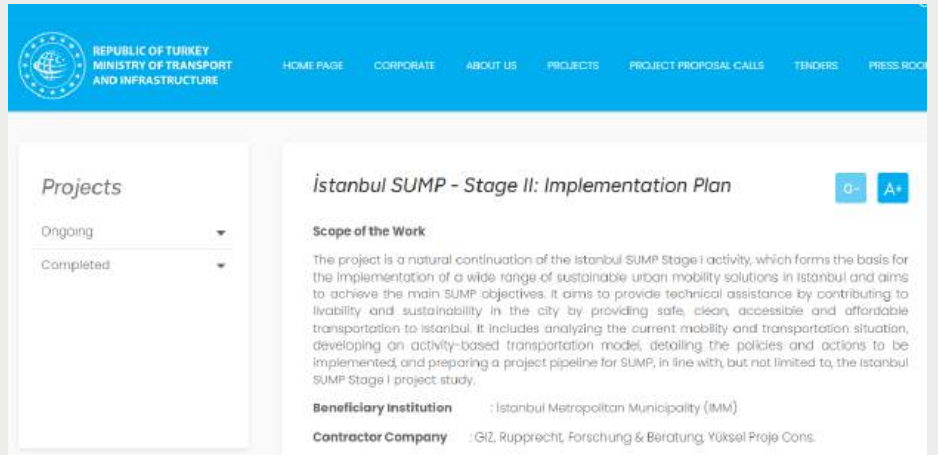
REPUBLIC OF TURKEY
MINISTRY OF TRANSPORT AND INFRASTRUCTURE

HOME PAGE CORPORATE ABOUT US PROJECTS PROJECT PROPOSAL CALLS TENDERS PRESS ROO

Projects

Ongoing

Completed

İstanbul SUMP - Stage II: Implementation Plan

A-
A+

Scope of the Work

The project is a natural continuation of the İstanbul SUMP Stage I activity, which forms the basis for the implementation of a wide range of sustainable urban mobility solutions in İstanbul and aims to achieve the main SUMP objectives. It aims to provide technical assistance by contributing to livability and sustainability in the city by providing safe, clean, accessible and affordable transportation to İstanbul. It includes analyzing the current mobility and transportation situation, developing an activity-based transportation model, detailing the policies and actions to be implemented, and preparing a project pipeline for SUMP, in line with, but not limited to, the İstanbul SUMP Stage I project study.

Beneficiary Institution : İstanbul Metropolitan Municipality (IMM)

Contractor Company : GIZ, Rupprecht, Forschung & Beratung, Yüksel Proje Cons.